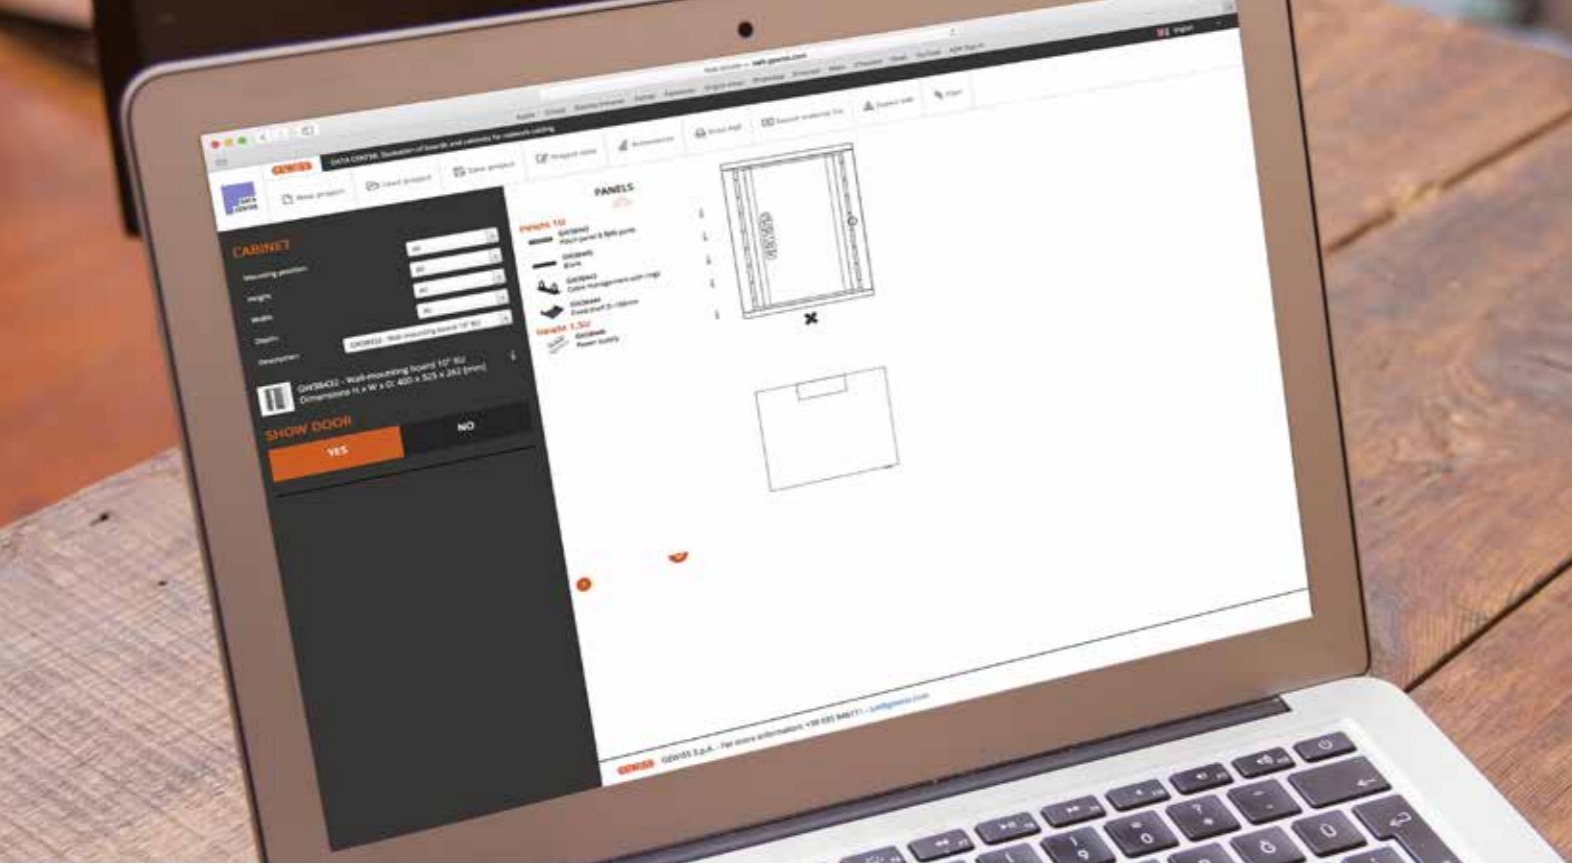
GEWISS DATA CENTER. Simulation of boards and cabinets for network cabling

New project Load project Save project Project data Accessories Print PDF Export material list Export DXF Exit

PANELS

Height 1U
GW38443 Patch panel 6 RJ45 ports
GW38445 Blank
GW38442 Cable management with rings
GW38446 Fixed shelf D=180mm

Height 1.5U
GW38444 Power supply

CABINET
Mounting position
Height
Width
Depth
Description

GW38432 - Wall-mounting board 10" 8U
GW38432 - Wall-mounting board 10" 8U
Dimensions H x W x D: 400 x 325 x 262 (mm)

SHOW DOOR
YES
NO

GEWISS GEWISS S.p.A. - For more information +39 035 946111 - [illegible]